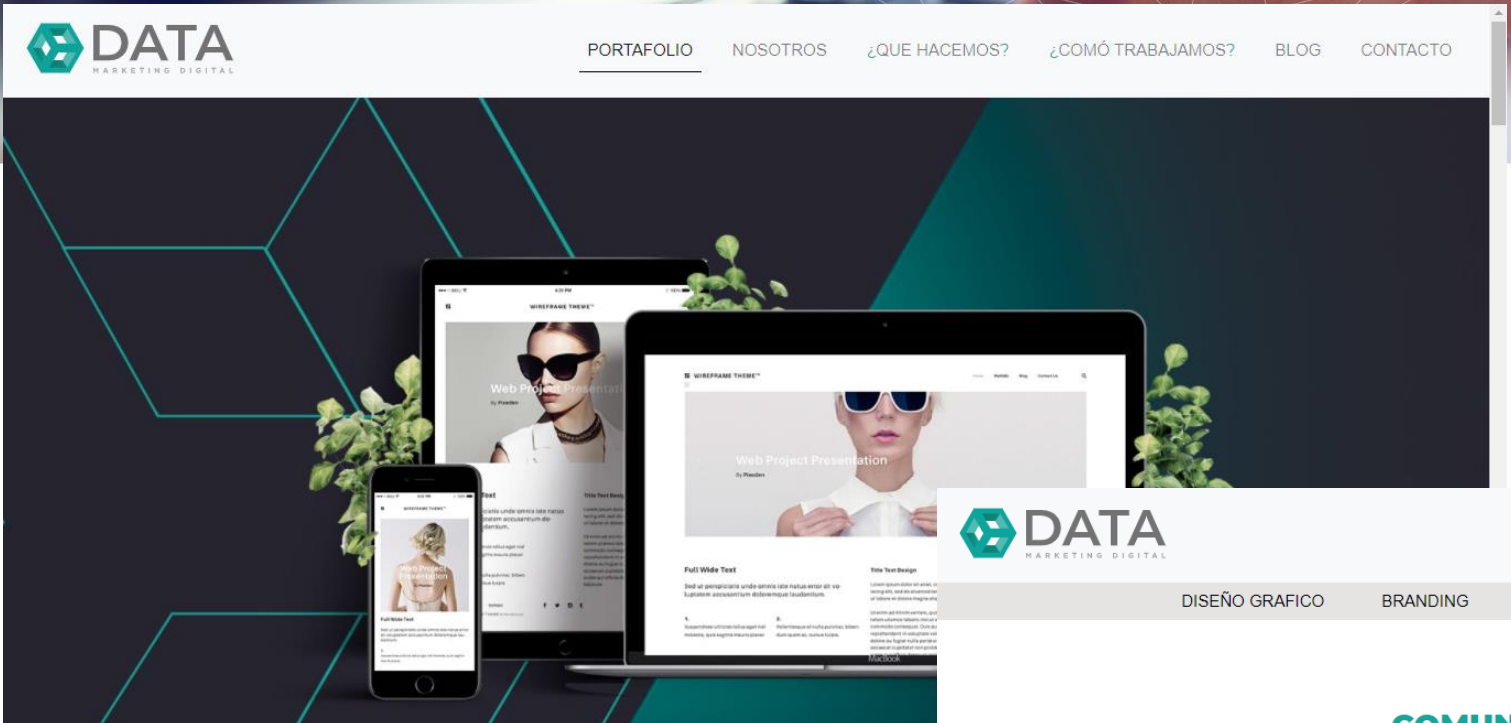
DATA
MARKETING DIGITAL

PORTAFOLIO NOSOTROS ¿QUE HACEMOS? ¿COMÓ TRABAJAMOS? BLOG CONTACTO

WIREFRAME THEME™

Web Project Presentation
By Praeden

Web Project Presentation

Web Project Presentation

Full Wide Text

Title Text Design

WIREFRAME THEME™

Web Project Presentation
By Praeden

Full Wide Text

Sed ut perspiciatis unde omnis iste natus error sit voluptatem accusantium doloremque laudantium.

Title Text Design

MacBook

DATA
MARKETING DIGITAL

DISEÑO GRAFICO BRANDING

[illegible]